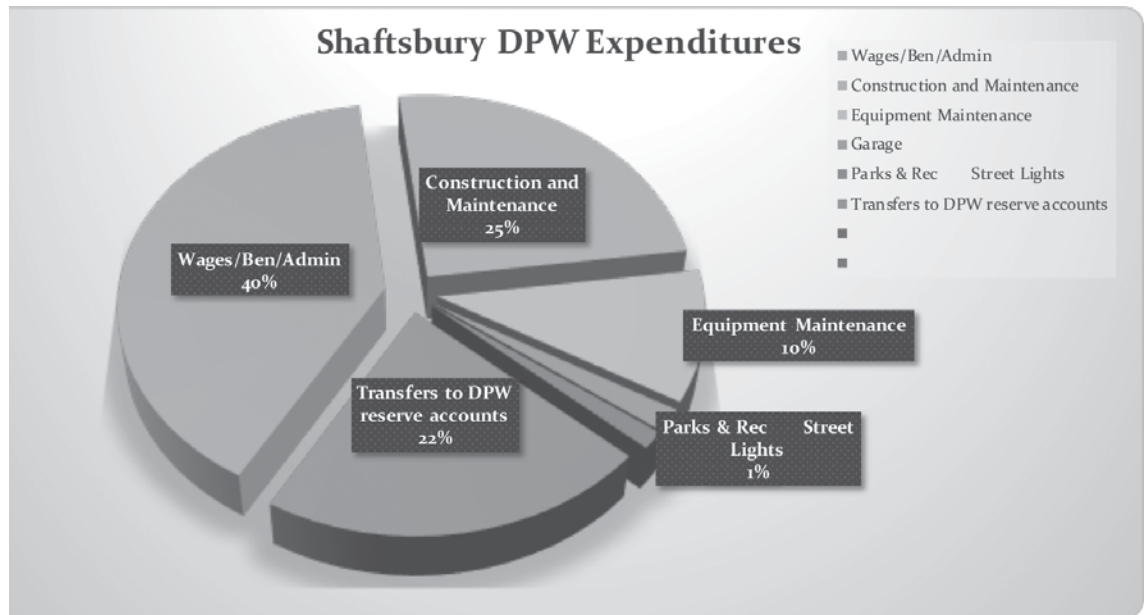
Shaftsbury DPW Expenditures

Wages/Ben/Admin
Construction and Maintenance
Equipment Maintenance
Garage
Parks & Rec Street Lights
Transfers to DPW reserve accounts

Construction and Maintenance 25%

Wages/Ben/Admin 40%

Equipment Maintenance 10%

Transfers to DPW reserve accounts 22%

Parks & Rec Street Lights 1%